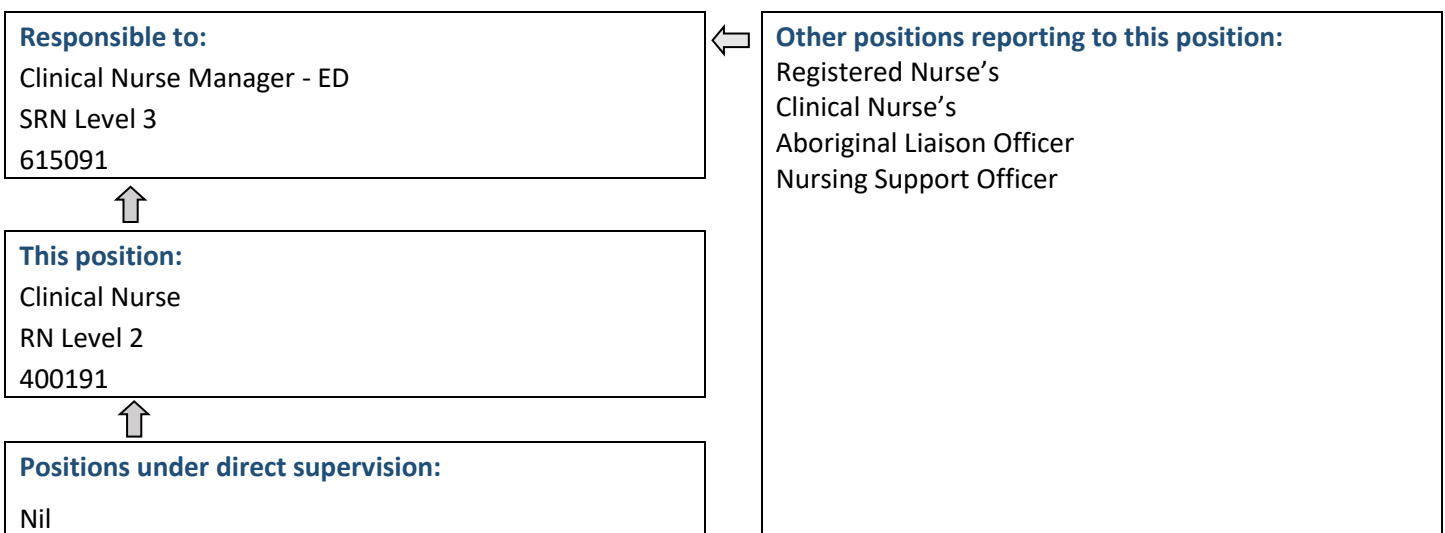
Responsible to:
Clinical Nurse Manager - ED
SRN Level 3
615091

This position:
Clinical Nurse
RN Level 2
400191

Positions under direct supervision:
Nil

Other positions reporting to this position:
Registered Nurse's
Clinical Nurse's
Aboriginal Liaison Officer
Nursing Support Officer